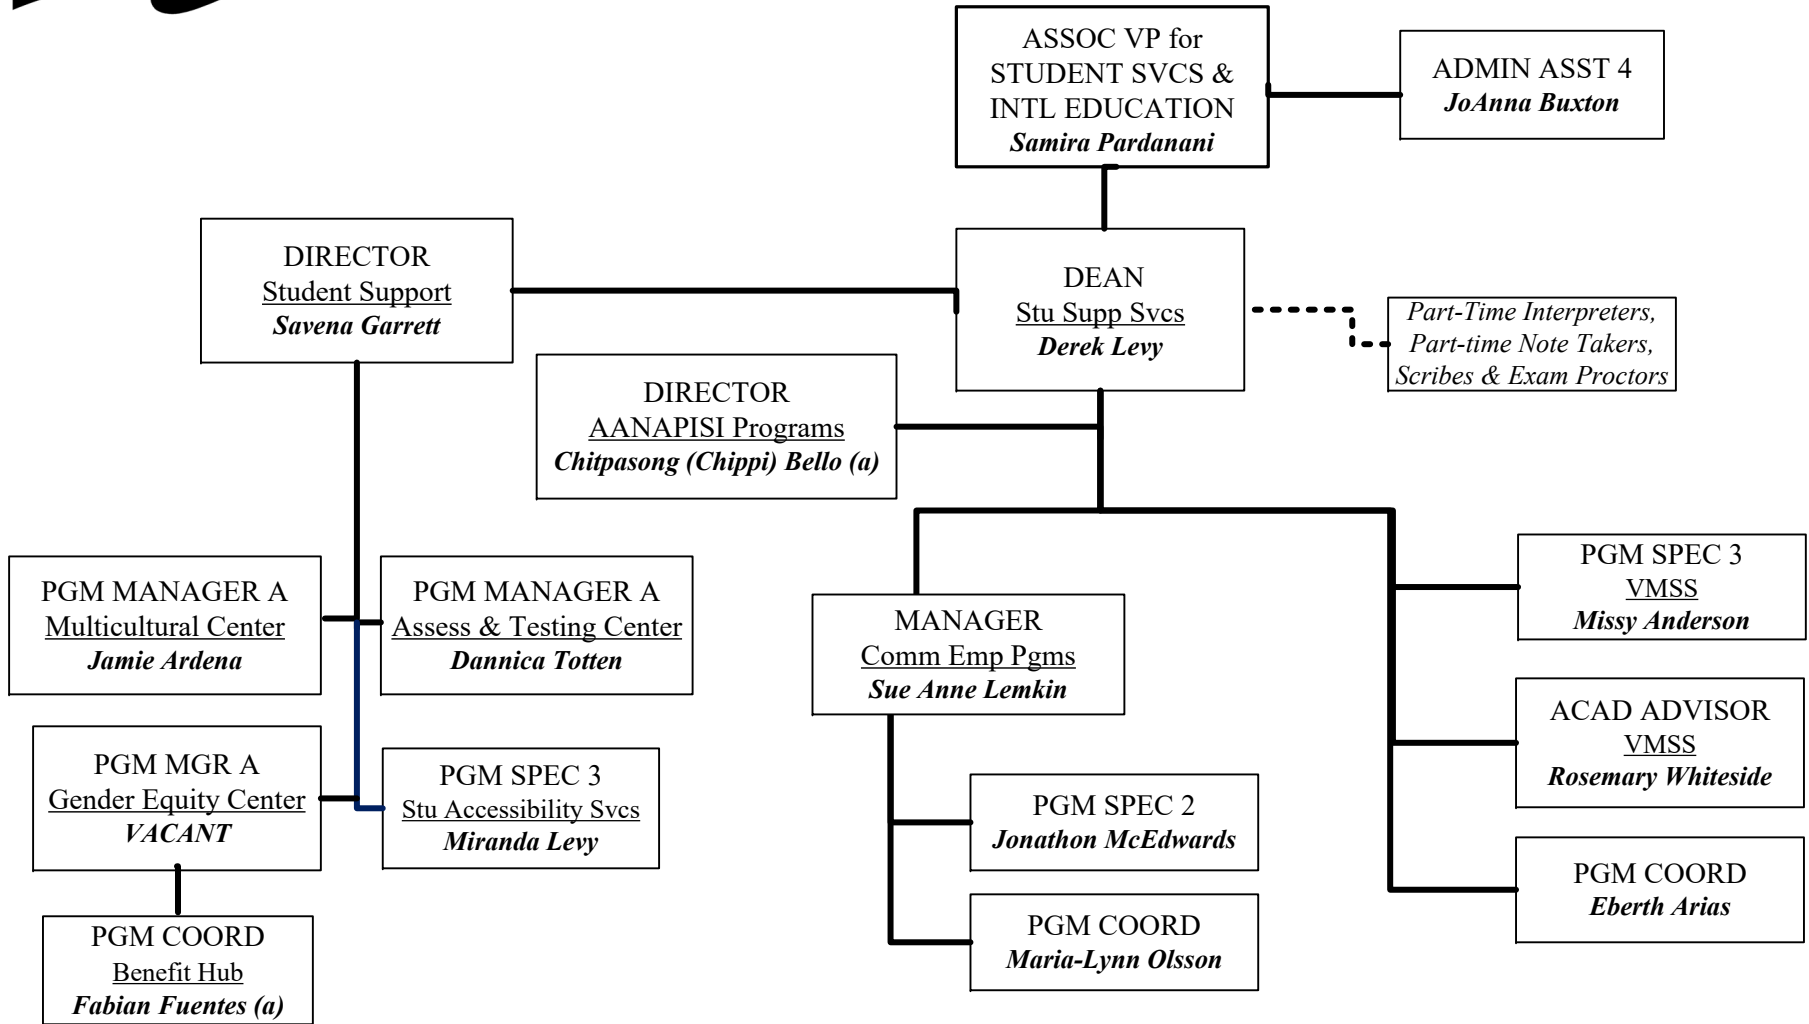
ASSOC VP for STUDENT SVCS & INTL EDUCATION
Samira Pardanani

ADMIN ASST 4
JoAnna Buxton

DIRECTOR
Student Support
Savena Garrett

DEAN
Stu Supp Svcs
Derek Levy

Part-Time Interpreters, Part-time Note Takers, Scribes & Exam Proctors

DIRECTOR
AANAPISI Programs
Chitpasong (Chippi) Bello (a)

PGM MANAGER A
Multicultural Center
Jamie Ardena

PGM MANAGER A
Assess & Testing Center
Dannica Totten

PGM MGR A
Gender Equity Center
VACANT

PGM SPEC 3
Stu Accessibility Svcs
Miranda Levy

PGM COORD
Benefit Hub
Fabian Fuentes (a)

MANAGER
Comm Emp Pgms
Sue Anne Lemkin

PGM SPEC 2
Jonathon McEdwards

PGM COORD
Maria-Lynn Olsson

PGM SPEC 3
VMSS
Missy Anderson

ACAD ADVISOR
VMSS
Rosemary Whiteside

PGM COORD
Eberth Arias